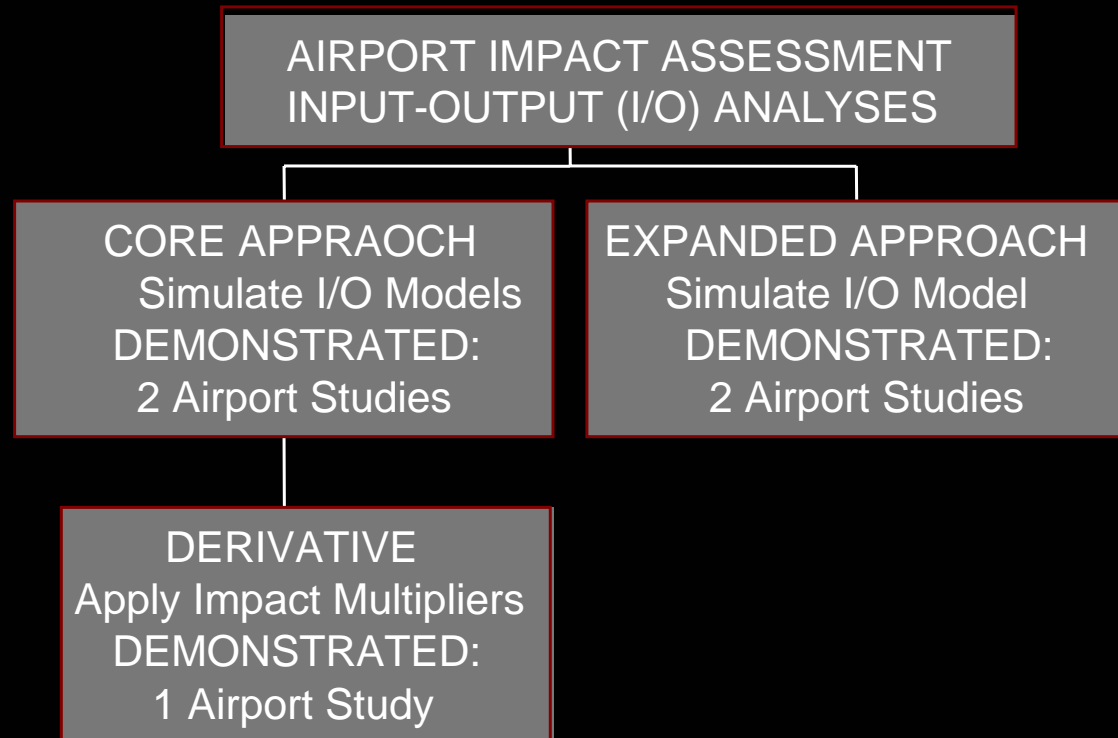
AIRPORT IMPACT ASSESSMENT
INPUT-OUTPUT (I/O) ANALYSES

CORE APPRAOCH
Simulate I/O Models
DEMONSTRATED:
2 Airport Studies

EXPANDED APPROACH
Simulate I/O Model
DEMONSTRATED:
2 Airport Studies

DERIVATIVE
Apply Impact Multipliers
DEMONSTRATED:
1 Airport Study